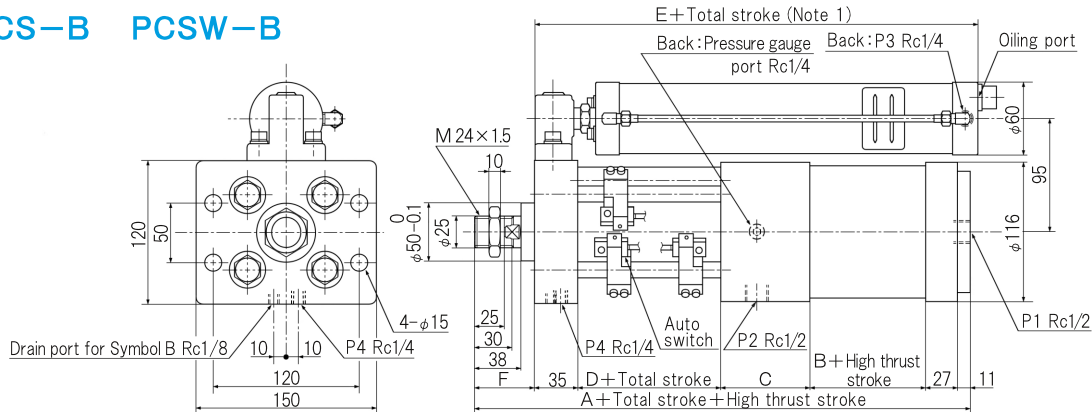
CS−B　PCSW−B

E＋Total stroke (Note 1)
Back : Pressure gauge port Rc1/4
Back : P3 Rc1/4
Oiling port
$\phi 60$
M 24×1.5
10
95
0
$\phi 50_{-0.1}$
$\phi 25$
$\phi 116$
120
50
4−$\phi$15
25
30
38
Auto switch
P1 Rc1/2
Drain port for Symbol B Rc1/8
10
10
P4 Rc1/4
P4 Rc1/4
P2 Rc1/2
120
150
F
35
D＋Total stroke
C
B＋High thrust stroke
27
11
A＋Total stroke＋High thrust stroke